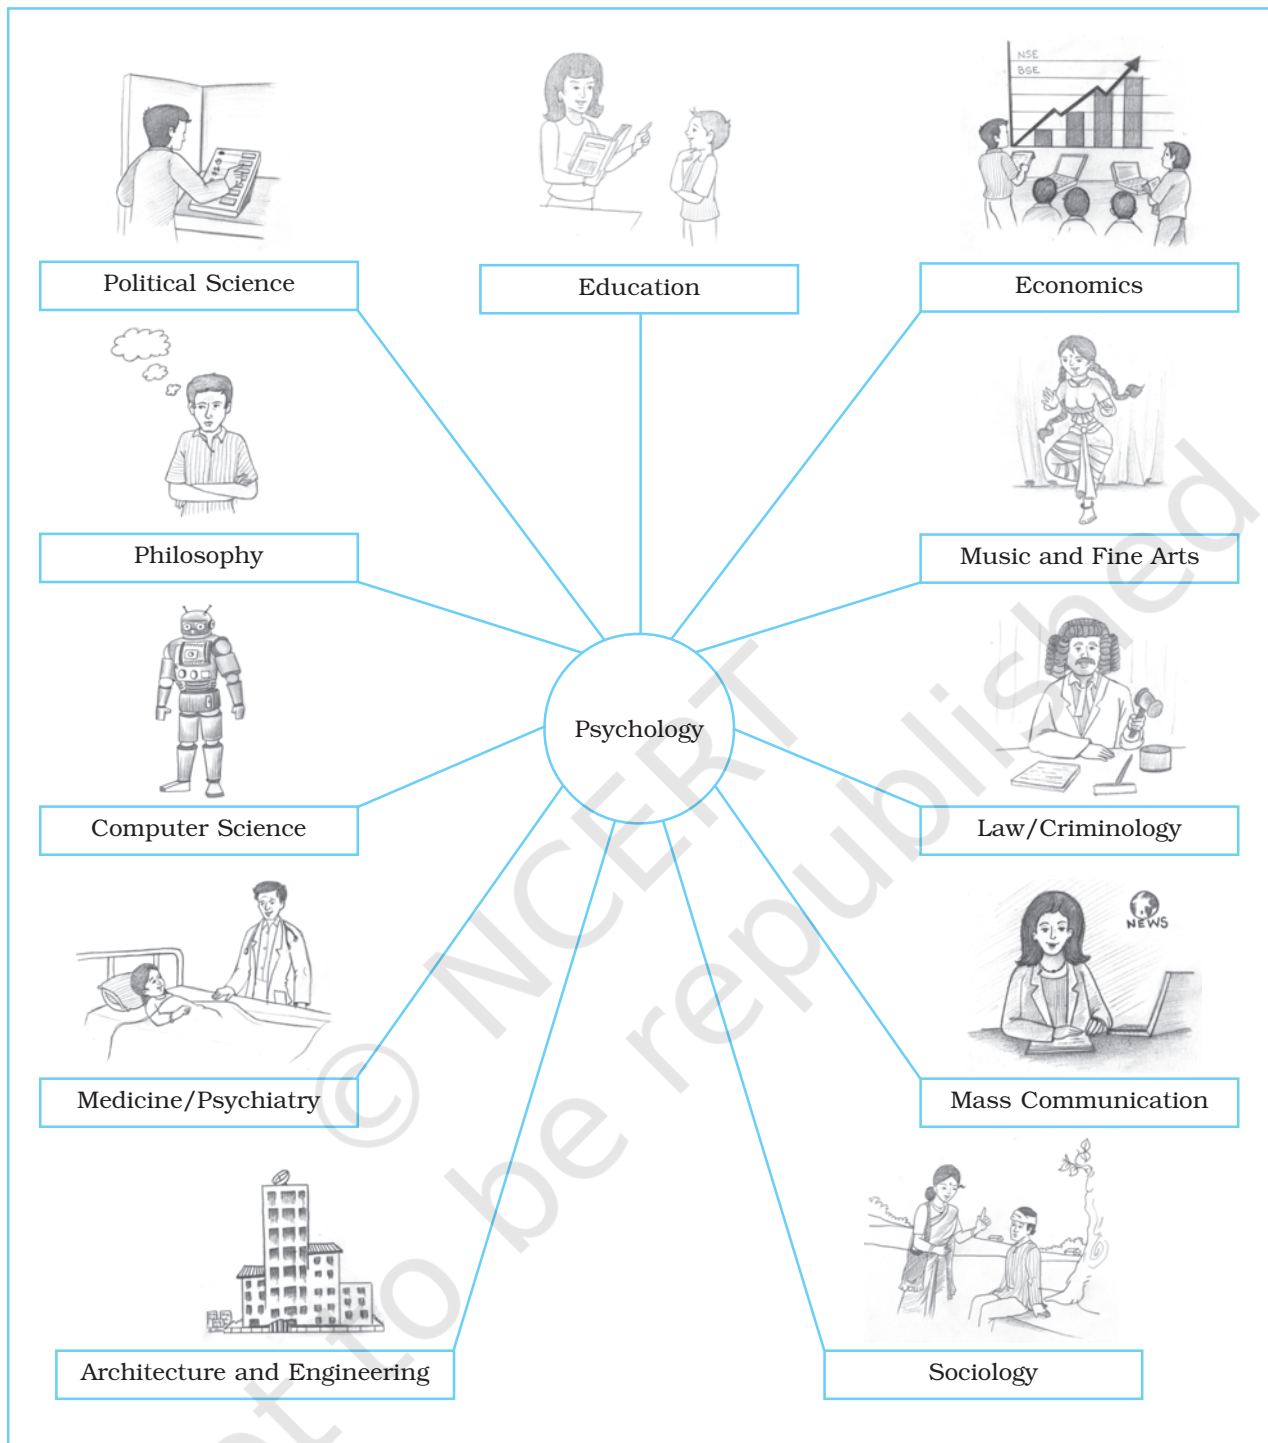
NSE
BSE

Political Science

Education

Economics

Philosophy

Music and Fine Arts

Psychology

Computer Science

Law/Criminology

NEWS

Medicine/Psychiatry

Mass Communication

Architecture and Engineering

Sociology

© NCERT
not to be republished